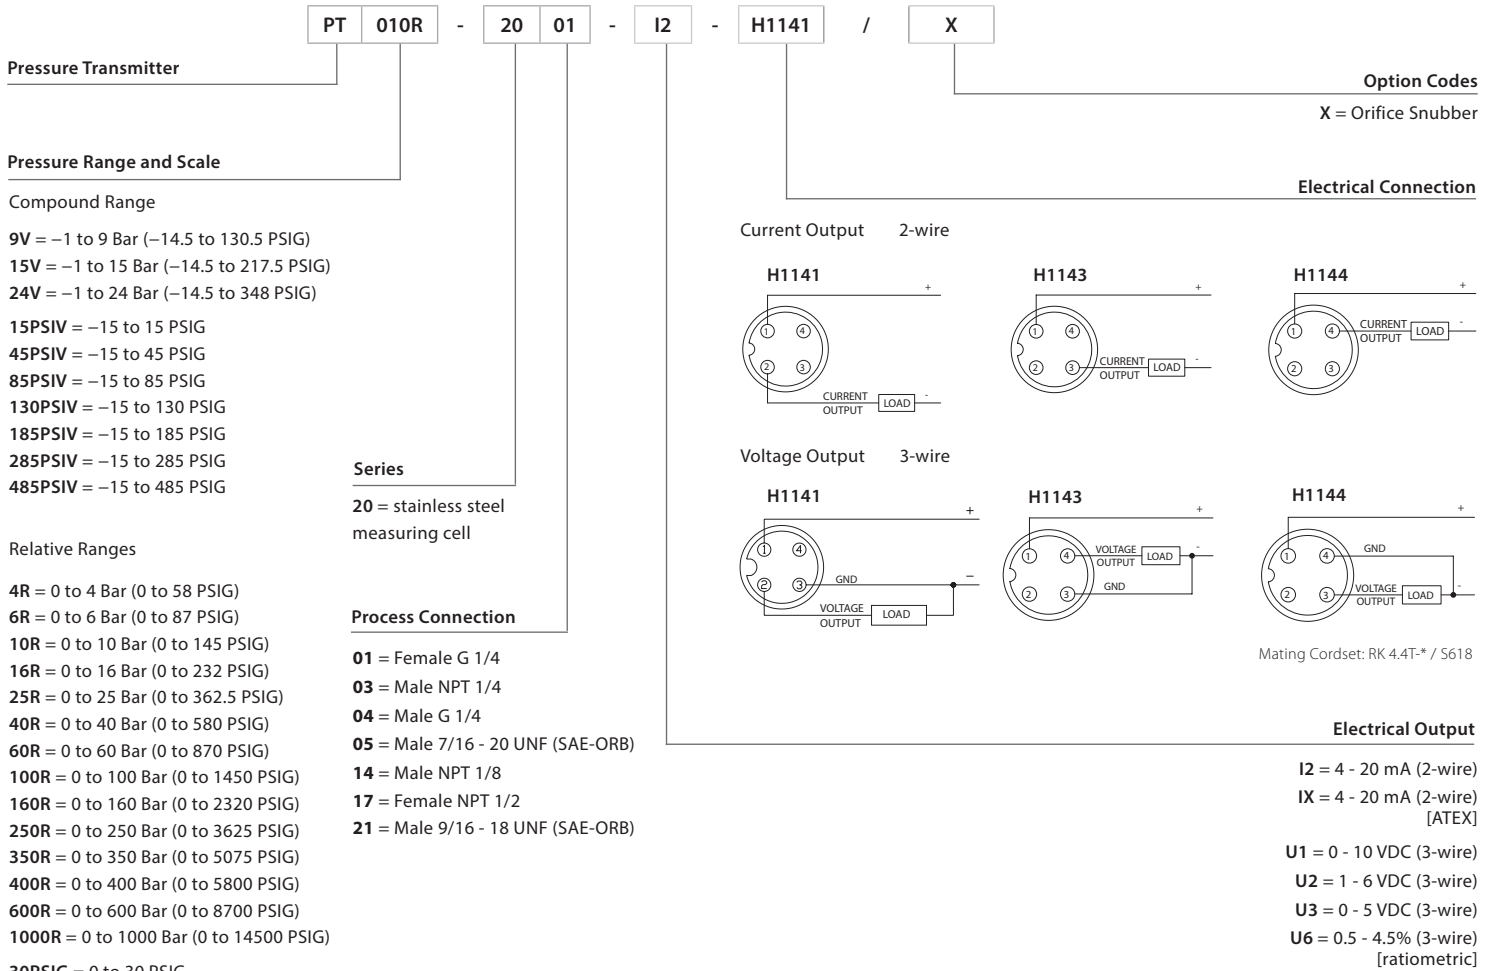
PT 010R - 20 01 - I2 - H1141 / X

Pressure Transmitter

Pressure Range and Scale

Compound Range

**9V** = –1 to 9 Bar (–14.5 to 130.5 PSIG)
**15V** = –1 to 15 Bar (–14.5 to 217.5 PSIG)
**24V** = –1 to 24 Bar (–14.5 to 348 PSIG)

**15PSIV** = –15 to 15 PSIG
**45PSIV** = –15 to 45 PSIG
**85PSIV** = –15 to 85 PSIG
**130PSIV** = –15 to 130 PSIG
**185PSIV** = –15 to 185 PSIG
**285PSIV** = –15 to 285 PSIG
**485PSIV** = –15 to 485 PSIG

Relative Ranges

**4R** = 0 to 4 Bar (0 to 58 PSIG)
**6R** = 0 to 6 Bar (0 to 87 PSIG)
**10R** = 0 to 10 Bar (0 to 145 PSIG)
**16R** = 0 to 16 Bar (0 to 232 PSIG)
**25R** = 0 to 25 Bar (0 to 362.5 PSIG)
**40R** = 0 to 40 Bar (0 to 580 PSIG)
**60R** = 0 to 60 Bar (0 to 870 PSIG)
**100R** = 0 to 100 Bar (0 to 1450 PSIG)
**160R** = 0 to 160 Bar (0 to 2320 PSIG)
**250R** = 0 to 250 Bar (0 to 3625 PSIG)
**350R** = 0 to 350 Bar (0 to 5075 PSIG)
**400R** = 0 to 400 Bar (0 to 5800 PSIG)
**600R** = 0 to 600 Bar (0 to 8700 PSIG)
**1000R** = 0 to 1000 Bar (0 to 14500 PSIG)

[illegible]

Series

**20** = stainless steel measuring cell

Process Connection

**01** = Female G 1/4
**03** = Male NPT 1/4
**04** = Male G 1/4
**05** = Male 7/16 - 20 UNF (SAE-ORB)
**14** = Male NPT 1/8
**17** = Female NPT 1/2
**21** = Male 9/16 - 18 UNF (SAE-ORB)

Option Codes

**X** = Orifice Snubber

Electrical Connection

Current Output 2-wire

H1141
+
1 4 2 3
CURRENT OUTPUT LOAD -

H1143
+
1 4 2 3
CURRENT OUTPUT LOAD -

H1144
+
1 4 2 3
CURRENT OUTPUT LOAD -

Voltage Output 3-wire

H1141
+
1 4 2 3
GND –
VOLTAGE OUTPUT LOAD

H1143
+
1 4 2 3
VOLTAGE OUTPUT LOAD -
GND

H1144
+
1 4 2 3
GND
VOLTAGE OUTPUT LOAD -

Mating Cordset: RK 4.4T-* / S618

Electrical Output

**I2** = 4 - 20 mA (2-wire)
**IX** = 4 - 20 mA (2-wire) [ATEX]
**U1** = 0 - 10 VDC (3-wire)
**U2** = 1 - 6 VDC (3-wire)
**U3** = 0 - 5 VDC (3-wire)
**U6** = 0.5 - 4.5% (3-wire) [ratiometric]